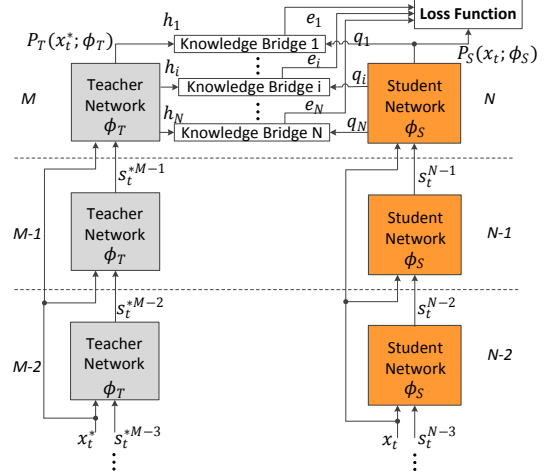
Loss Function

$e_1$

$h_1$

$P_T(x_t^*; \phi_T)$

Knowledge Bridge 1

$q_1$

$P_S(x_t; \phi_S)$

$h_i$

$e_i$

Knowledge Bridge i

$q_i$

$M$

Teacher Network $\phi_T$

$e_N$

Student Network $\phi_S$

$N$

$h_N$

Knowledge Bridge N

$q_N$

$s_t^{*M-1}$

$s_t^{N-1}$

M-1

Teacher Network $\phi_T$

Student Network $\phi_S$

N-1

$s_t^{*M-2}$

$s_t^{N-2}$

M-2

Teacher Network $\phi_T$

Student Network $\phi_S$

N-2

$x_t^*$

$s_t^{*M-3}$

$x_t$

$s_t^{N-3}$